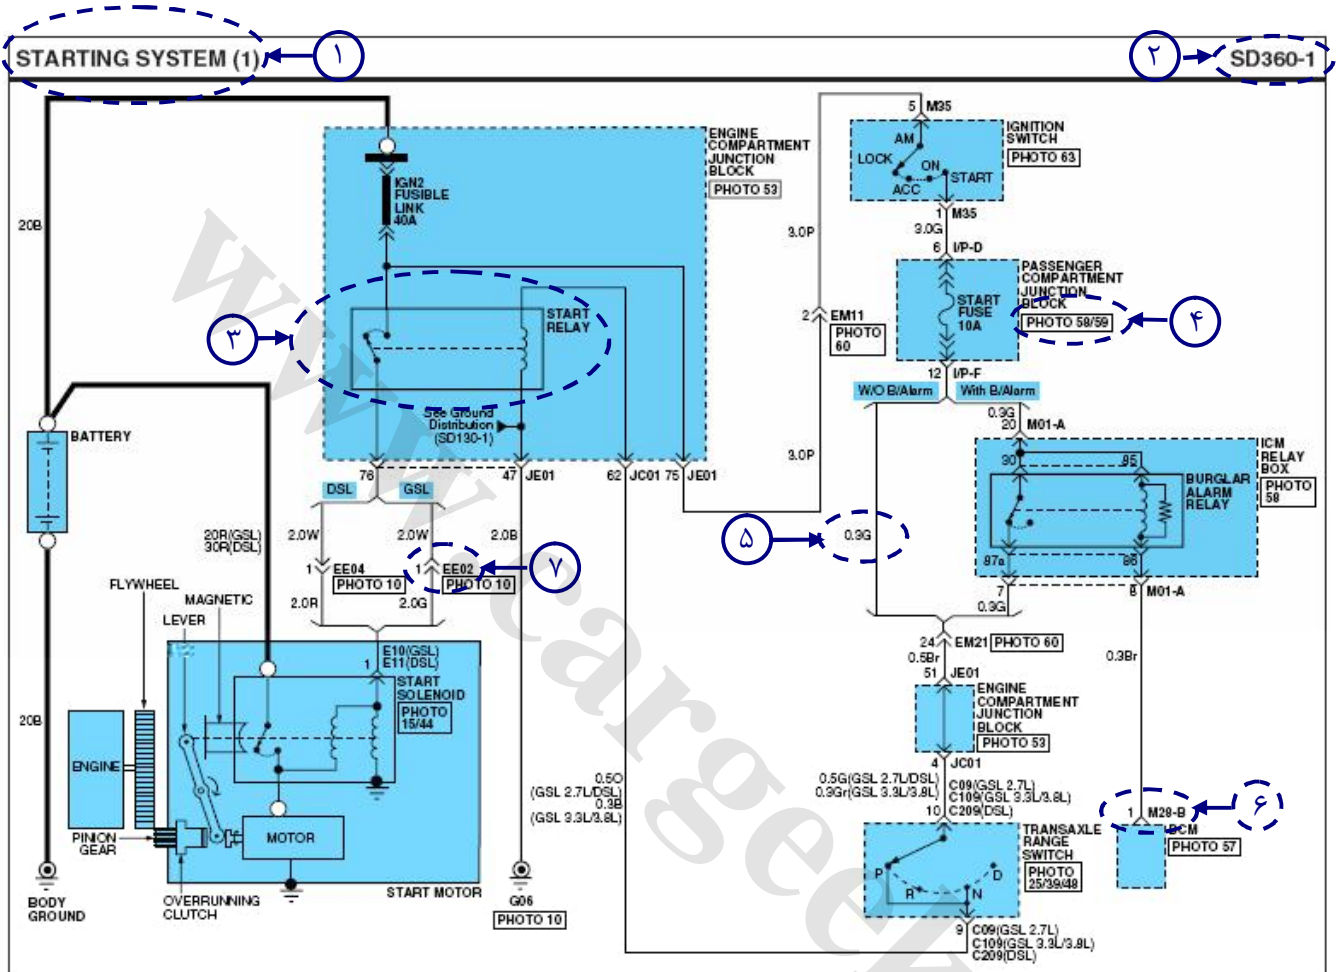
STARTING SYSTEM (1) ١

٢ SD360-1

ENGINE COMPARTMENT JUNCTION BLOCK
PHOTO 53

IGN2 FUSIBLE LINK 40A

START RELAY

٣

See Ground Distribution (SD130-1)

20B

BATTERY

20R(GSL) 30R(DSL)

FLYWHEEL

MAGNETIC

LEVER

20B

ENGINE

PINION GEAR

OVERRUNNING CLUTCH

BODY GROUND

76 DSL GSL 47 JE01 62 JC01 75 JE01

2.0W 2.0W 2.0B

1 EE04 PHOTO 10

1 EE02 PHOTO 10

٧

2.0R 2.0G

E10(GSL) E11(DSL)

1

START SOLENOID
PHOTO 15/44

MOTOR

START MOTOR

0.5O (GSL 2.7L/DSL) 0.3B (GSL 3.3L/3.8L)

G06
PHOTO 10

5 M35

IGNITION SWITCH
PHOTO 63

AM LOCK ON ACC START

1 M35

3.0G

3.0P

6 I/P-D

PASSENGER COMPARTMENT JUNCTION BLOCK
PHOTO 58/59

٤

START FUSE 10A

2 EM11
PHOTO 60

12 I/P-F

W/O B/Alarm With B/Alarm

3.0P

0.3G 20 M01-A

ICM RELAY BOX
PHOTO 58

30 85

BURGLAR ALARM RELAY

87a 86

٥ 0.3G

7 8 M01-A

0.3G

24 EM21 PHOTO 60

0.5Br

51 JE01

0.3Br

ENGINE COMPARTMENT JUNCTION BLOCK
PHOTO 53

4 JC01

0.5G(GSL 2.7L/DSL) 0.3Gr(GSL 3.3L/3.8L)

C09(GSL 2.7L) C109(GSL 3.3L/3.8L) C209(DSL)

10

TRANSAXLE RANGE SWITCH
PHOTO 25/39/48

P R N D

9 C09(GSL 2.7L) C109(GSL 3.3L/3.8L) C209(DSL)

1 M28-B ٦

PCM
PHOTO 57

www.careeel